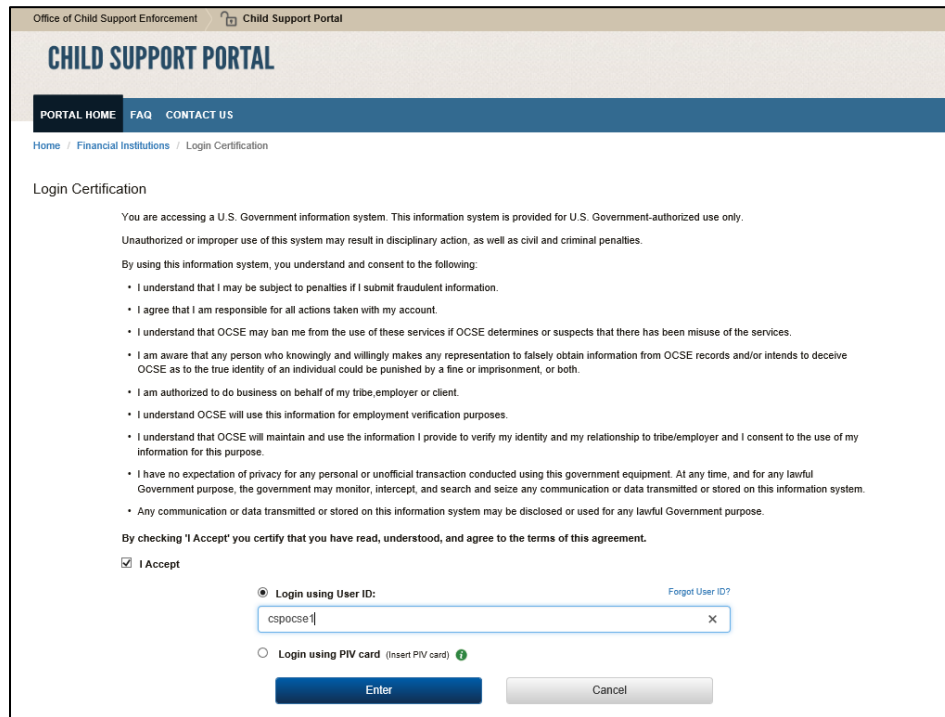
Office of Child Support Enforcement Child Support Portal

CHILD SUPPORT PORTAL

PORTAL HOME FAQ CONTACT US

Home / Financial Institutions / Login Certification

Login Certification

You are accessing a U.S. Government information system. This information system is provided for U.S. Government-authorized use only.

Unauthorized or improper use of this system may result in disciplinary action, as well as civil and criminal penalties.

By using this information system, you understand and consent to the following:

• I understand that I may be subject to penalties if I submit fraudulent information.

• I agree that I am responsible for all actions taken with my account.

• I understand that OCSE may ban me from the use of these services if OCSE determines or suspects that there has been misuse of the services.

• I am aware that any person who knowingly and willingly makes any representation to falsely obtain information from OCSE records and/or intends to deceive OCSE as to the true identity of an individual could be punished by a fine or imprisonment, or both.

• I am authorized to do business on behalf of my tribe,employer or client.

• I understand OCSE will use this information for employment verification purposes.

• I understand that OCSE will maintain and use the information I provide to verify my identity and my relationship to tribe/employer and I consent to the use of my information for this purpose.

• I have no expectation of privacy for any personal or unofficial transaction conducted using this government equipment. At any time, and for any lawful Government purpose, the government may monitor, intercept, and search and seize any communication or data transmitted or stored on this information system.

• Any communication or data transmitted or stored on this information system may be disclosed or used for any lawful Government purpose.

By checking 'I Accept' you certify that you have read, understood, and agree to the terms of this agreement.

I Accept

Login using User ID:

Forgot User ID?

cspocse1

Login using PIV card (Insert PIV card)

Enter

Cancel